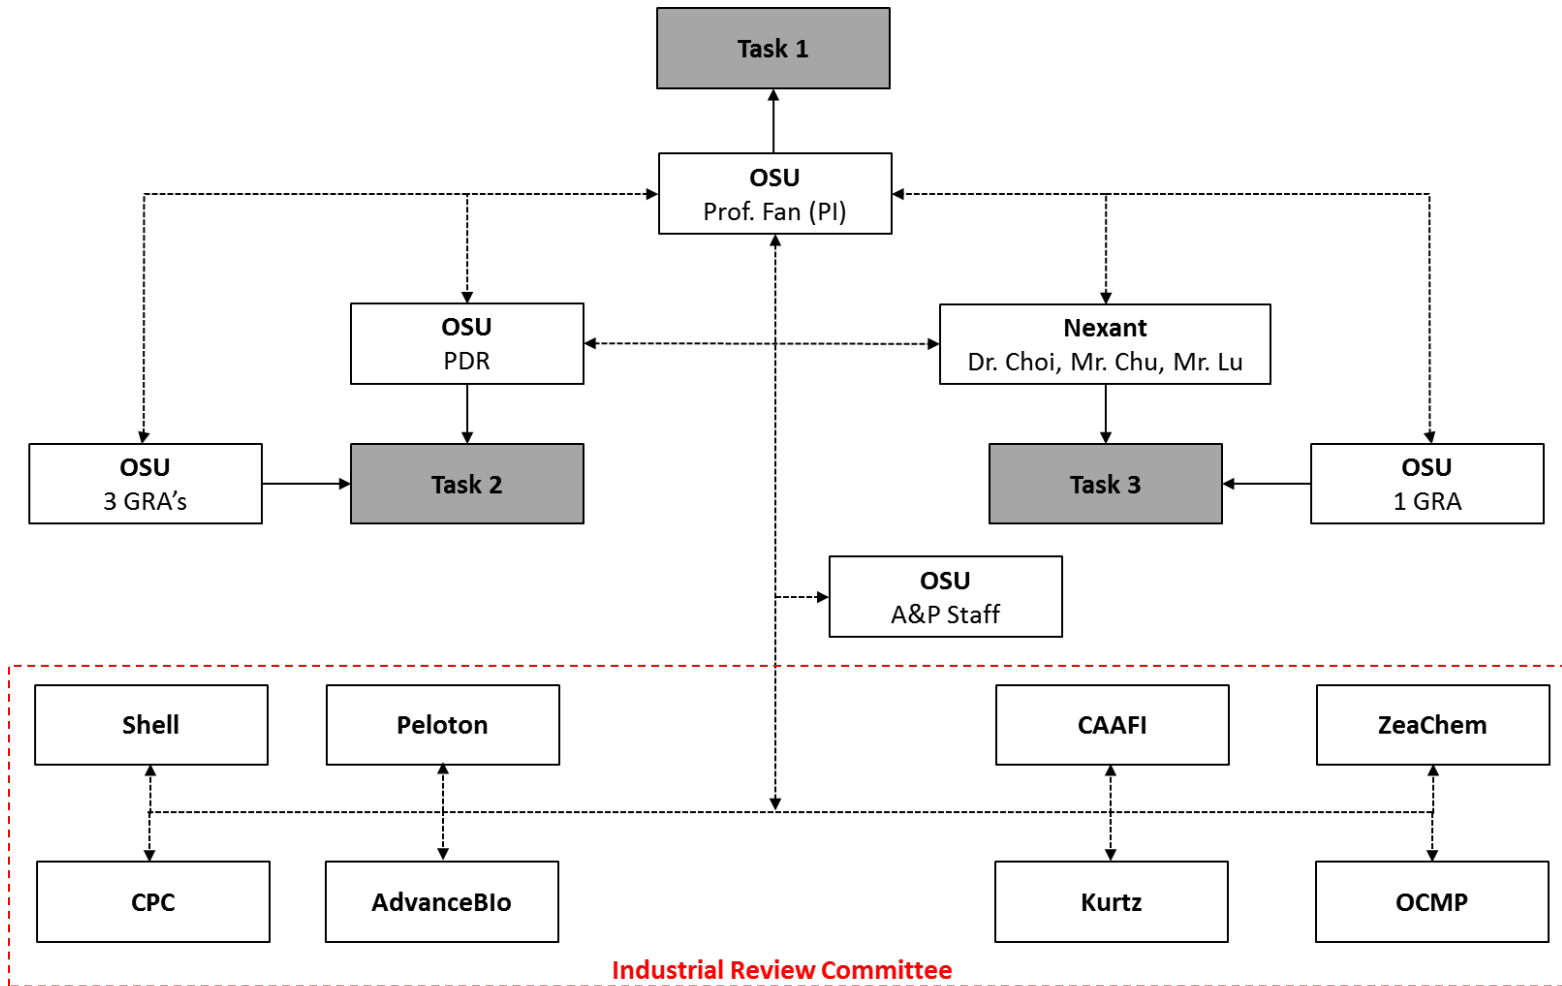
Task 1

OSU
Prof. Fan (PI)

OSU
PDR

Nexant
Dr. Choi, Mr. Chu, Mr. Lu

OSU
3 GRA’s

Task 2

Task 3

OSU
1 GRA

OSU
A&P Staff

Shell

Peloton

CAAFI

ZeaChem

CPC

AdvanceBIo

Kurtz

OCMP

Industrial Review Committee